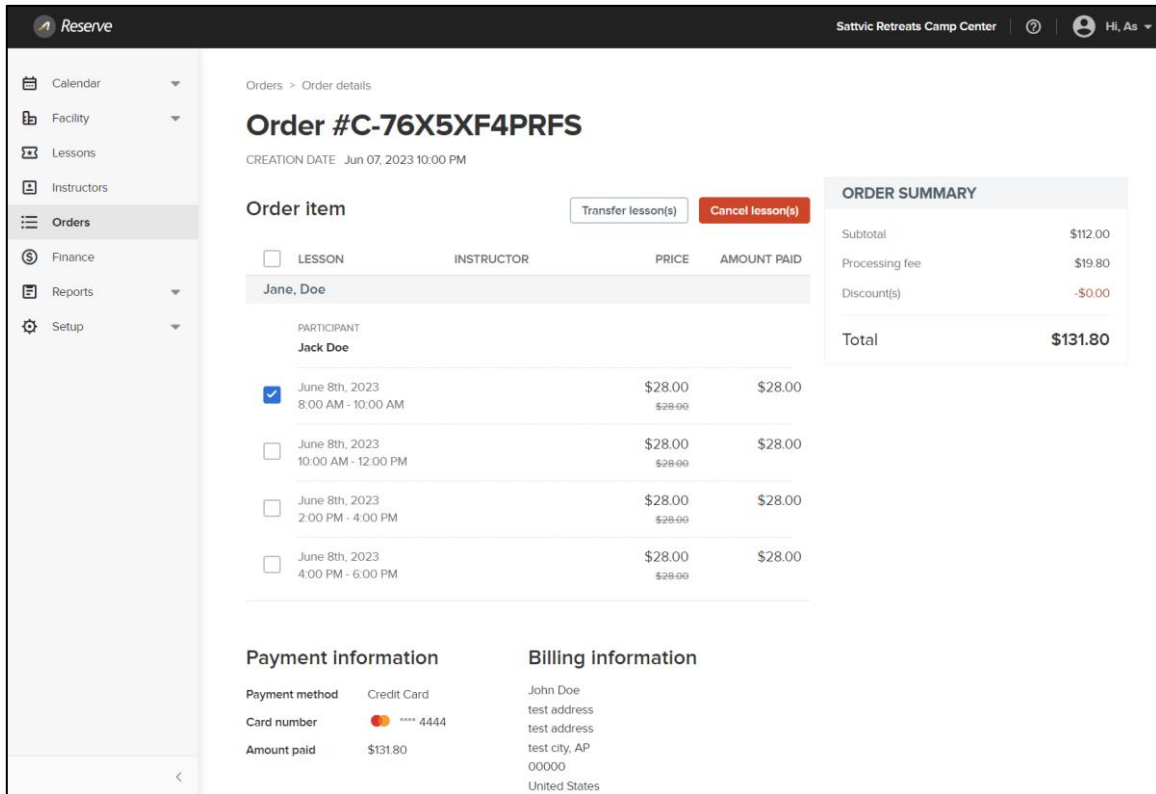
Reserve

Sattvic Retreats Camp Center | Hi, As

Calendar
Facility
Lessons
Instructors
Orders
Finance
Reports
Setup

Orders > Order details

Order #C-76X5XF4PRFS

CREATION DATE Jun 07, 2023 10:00 PM

Order item

Transfer lesson(s)

Cancel lesson(s)

| LESSON | INSTRUCTOR | PRICE | AMOUNT PAID |
|---|---|---|---|
| Jane, Doe | | | |
| PARTICIPANT Jack Doe | | | |
| June 8th, 2023 8:00 AM - 10:00 AM | | \$28.00 ~~\$28.00~~ | \$28.00 |
| June 8th, 2023 10:00 AM - 12:00 PM | | \$28.00 ~~\$28.00~~ | \$28.00 |
| June 8th, 2023 2:00 PM - 4:00 PM | | \$28.00 ~~\$28.00~~ | \$28.00 |
| June 8th, 2023 4:00 PM - 6:00 PM | | \$28.00 ~~\$28.00~~ | \$28.00 |

ORDER SUMMARY

| | |
|---|---|
| Subtotal | \$112.00 |
| Processing fee | \$19.80 |
| Discount(s) | -\$0.00 |
| Total | \$131.80 |

Payment information

Payment method Credit Card
Card number **** 4444
Amount paid \$131.80

Billing information

John Doe
test address
test address
test city, AP
00000
United States